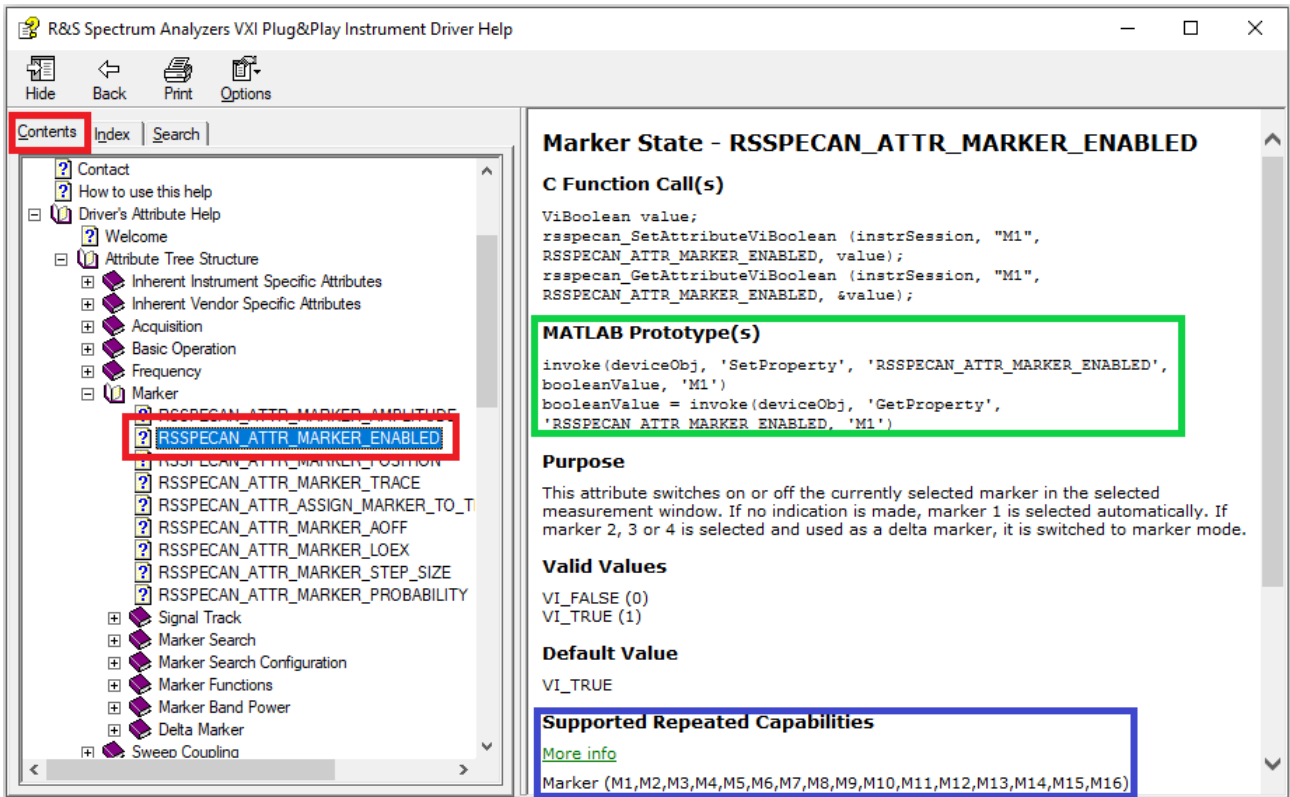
R&S Spectrum Analyzers VXI Plug&Play Instrument Driver Help

Hide Back Print Options

Contents Index Search

Contact
How to use this help
Driver's Attribute Help
Welcome
Attribute Tree Structure
Inherent Instrument Specific Attributes
Inherent Vendor Specific Attributes
Acquisition
Basic Operation
Frequency
Marker
RSSPECAN_ATTR_MARKER_AMPLITUDE
RSSPECAN_ATTR_MARKER_ENABLED
RSSPECAN_ATTR_MARKER_POSITION
RSSPECAN_ATTR_MARKER_TRACE
RSSPECAN_ATTR_ASSIGN_MARKER_TO_T
RSSPECAN_ATTR_MARKER_AOFF
RSSPECAN_ATTR_MARKER_LOEX
RSSPECAN_ATTR_MARKER_STEP_SIZE
RSSPECAN_ATTR_MARKER_PROBABILITY
Signal Track
Marker Search
Marker Search Configuration
Marker Functions
Marker Band Power
Delta Marker
Sweep Coupling

Marker State - RSSPECAN_ATTR_MARKER_ENABLED

C Function Call(s)

ViBoolean value;
rsspecan_SetAttributeViBoolean (instrSession, "M1", RSSPECAN_ATTR_MARKER_ENABLED, value);
rsspecan_GetAttributeViBoolean (instrSession, "M1", RSSPECAN_ATTR_MARKER_ENABLED, &value);

MATLAB Prototype(s)

invoke(deviceObj, 'SetProperty', 'RSSPECAN_ATTR_MARKER_ENABLED', booleanValue, 'M1')
booleanValue = invoke(deviceObj, 'GetProperty', 'RSSPECAN_ATTR_MARKER_ENABLED', 'M1')

Purpose

This attribute switches on or off the currently selected marker in the selected measurement window. If no indication is made, marker 1 is selected automatically. If marker 2, 3 or 4 is selected and used as a delta marker, it is switched to marker mode.

Valid Values

VI_FALSE (0)
VI_TRUE (1)

Default Value

VI_TRUE

Supported Repeated Capabilities

More info

Marker (M1,M2,M3,M4,M5,M6,M7,M8,M9,M10,M11,M12,M13,M14,M15,M16)